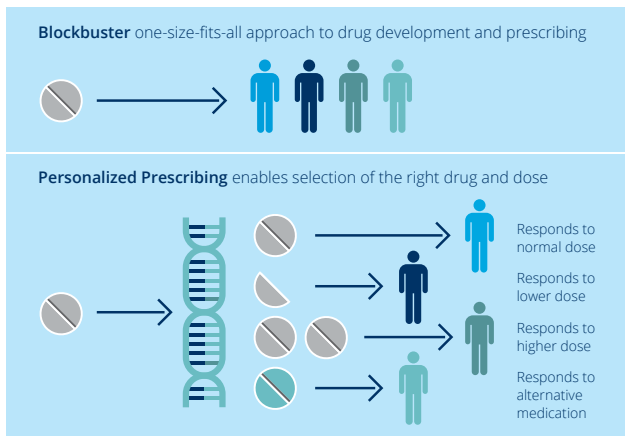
**Blockbuster** one-size-fits-all approach to drug development and prescribing

**Personalized Prescribing** enables selection of the right drug and dose

Responds to normal dose

Responds to lower dose

Responds to higher dose

Responds to alternative medication